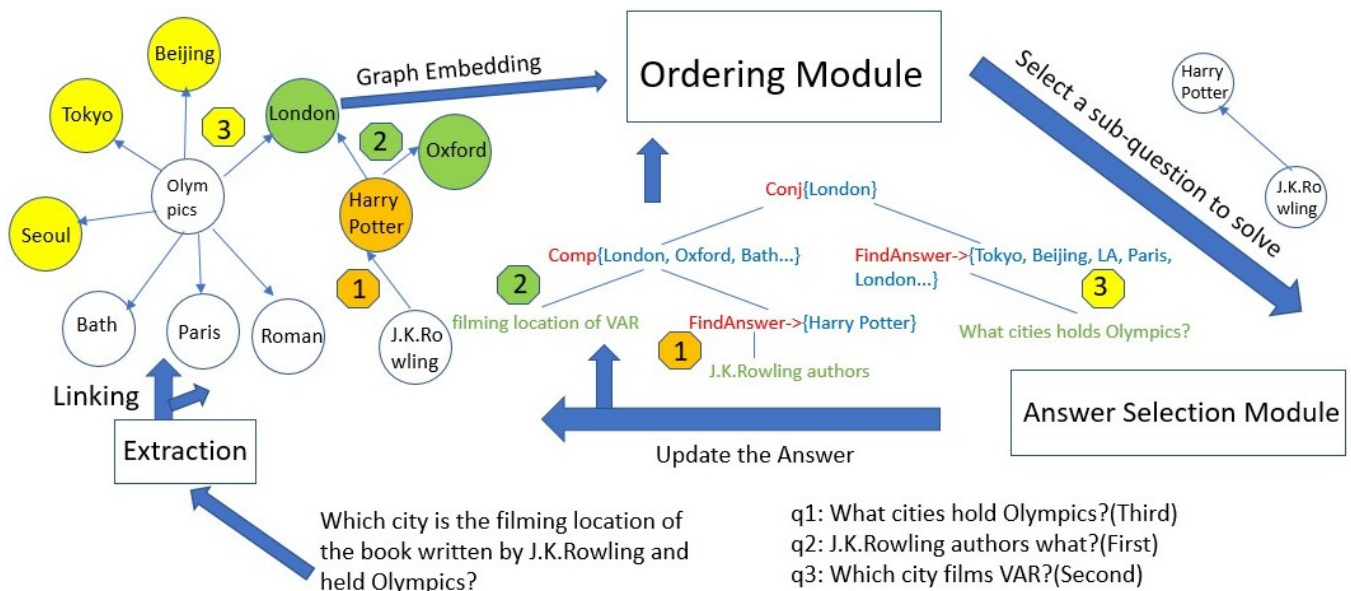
Beijing

Tokyo

3

London

Graph Embedding

Ordering Module

Select a sub-question to solve

Harry Potter

2

Oxford

Olympics

Seoul

Harry Potter

J.K.Rowling

Conj{London}

Comp{London, Oxford, Bath...}

FindAnswer->{Tokyo, Beijing, LA, Paris, London...}

1

2

3

Bath

Paris

Roman

J.K.Rowling

filming location of VAR

FindAnswer->{Harry Potter}

What cities holds Olympics?

1

J.K.Rowling authors

Linking

Answer Selection Module

Extraction

Update the Answer

Which city is the filming location of the book written by J.K.Rowling and held Olympics?

q1: What cities hold Olympics?(Third)
q2: J.K.Rowling authors what?(First)
q3: Which city films VAR?(Second)